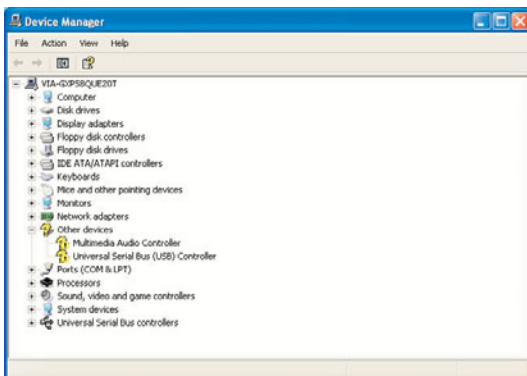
Device Manager

File Action View Help

VIA-GXPS8QUE20T
Computer
Disk drives
Display adapters
Floppy disk controllers
Floppy disk drives
IDE ATA/ATAPI controllers
Keyboards
Mice and other pointing devices
Monitors
Network adapters
Other devices
Multimedia Audio Controller
Universal Serial Bus (USB) Controller
Ports (COM & LPT)
Processors
Sound, video and game controllers
System devices
Universal Serial Bus controllers